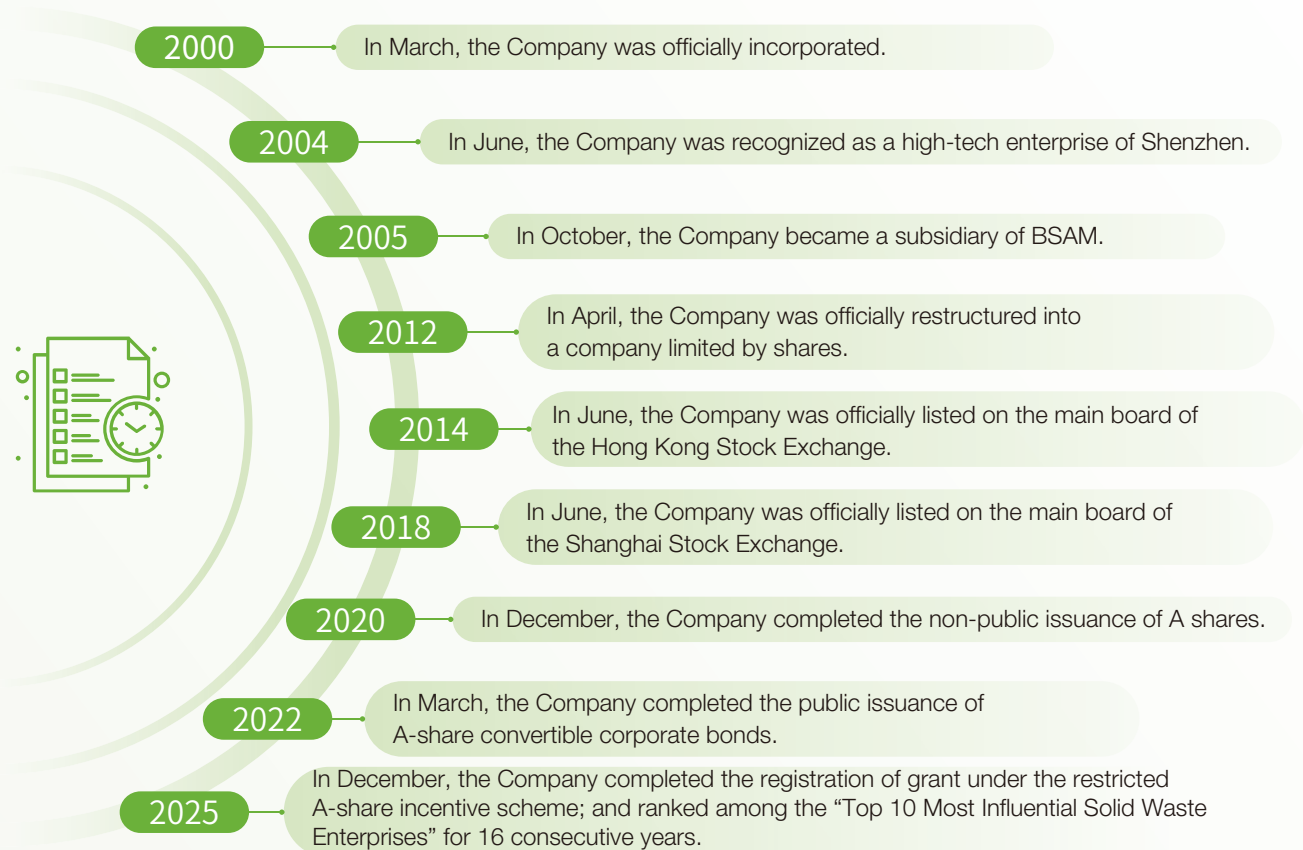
2000
In March, the Company was officially incorporated.

2004
In June, the Company was recognized as a high-tech enterprise of Shenzhen.

2005
In October, the Company became a subsidiary of BSAM.

2012
In April, the Company was officially restructured into a company limited by shares.

2014
In June, the Company was officially listed on the main board of the Hong Kong Stock Exchange.

2018
In June, the Company was officially listed on the main board of the Shanghai Stock Exchange.

2020
In December, the Company completed the non-public issuance of A shares.

2022
In March, the Company completed the public issuance of A-share convertible corporate bonds.

2025
In December, the Company completed the registration of grant under the restricted A-share incentive scheme; and ranked among the “Top 10 Most Influential Solid Waste Enterprises” for 16 consecutive years.